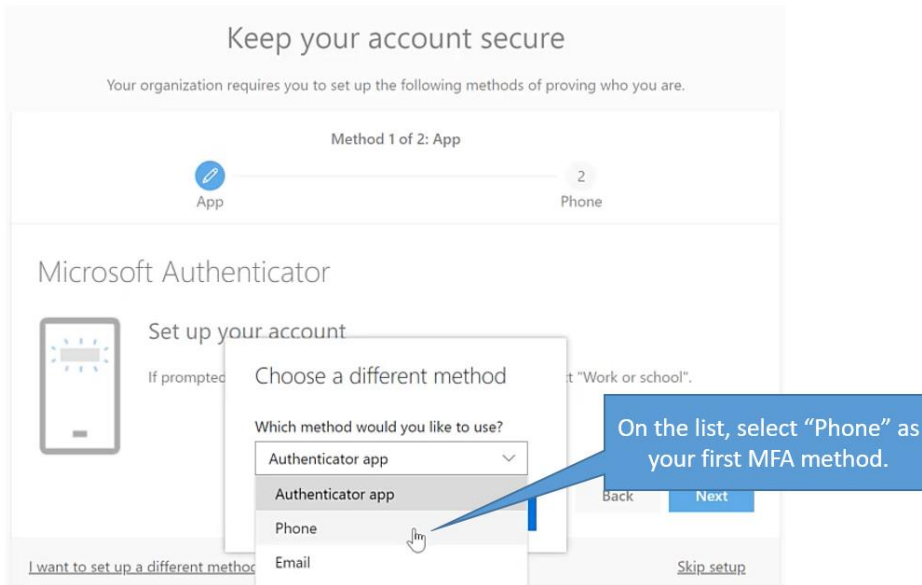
Keep your account secure

Your organization requires you to set up the following methods of proving who you are.

Method 1 of 2: App

App

2

Phone

Microsoft Authenticator

Set up your account

If prompted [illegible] t "Work or school".

Choose a different method

Which method would you like to use?

Authenticator app

Authenticator app

Phone

Email

Back

Next

On the list, select “Phone” as your first MFA method.

I want to set up a different metho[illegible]

Skip setup